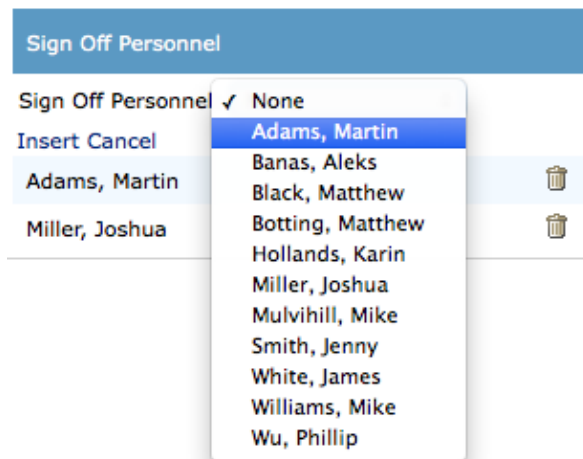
Sign Off Personnel

Sign Off Personnel ✓ None
Adams, Martin
Banas, Aleks
Black, Matthew
Botting, Matthew
Hollands, Karin
Miller, Joshua
Mulvihill, Mike
Smith, Jenny
White, James
Williams, Mike
Wu, Phillip

Insert Cancel

Adams, Martin

Miller, Joshua